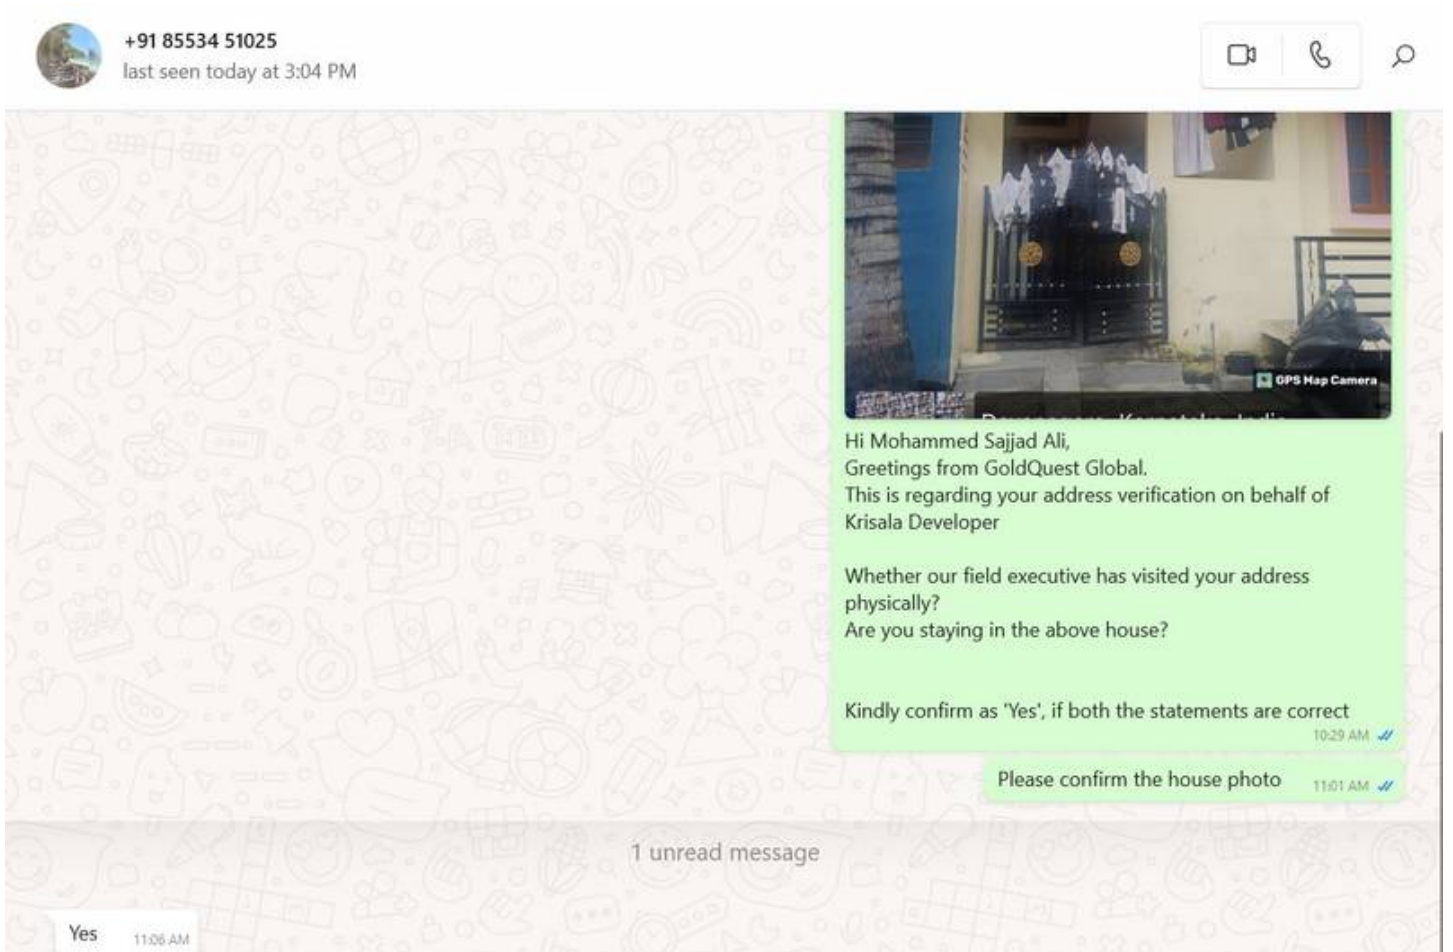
+91 85534 51025
last seen today at 3:04 PM

GPS Map Camera

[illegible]

Hi Mohammed Sajjad Ali,
Greetings from GoldQuest Global.
This is regarding your address verification on behalf of Krisala Developer

Whether our field executive has visited your address physically?
Are you staying in the above house?

Kindly confirm as 'Yes', if both the statements are correct
10:29 AM

Please confirm the house photo 11:01 AM

1 unread message

Yes 11:06 AM